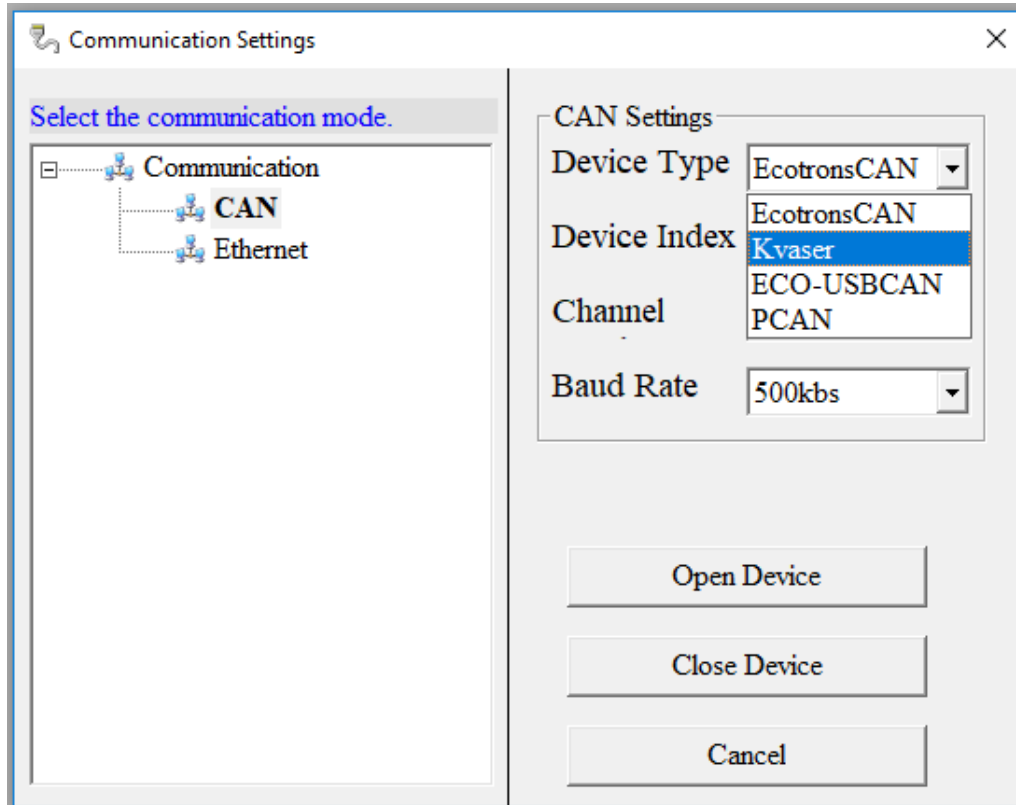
Communication Settings ×

Select the communication mode.

⊟ Communication
CAN
Ethernet

CAN Settings

Device Type EcotronsCAN

EcotronsCAN
Kvaser
ECO-USBCAN
PCAN

Device Index

Channel

Baud Rate 500kbs

Open Device

Close Device

Cancel